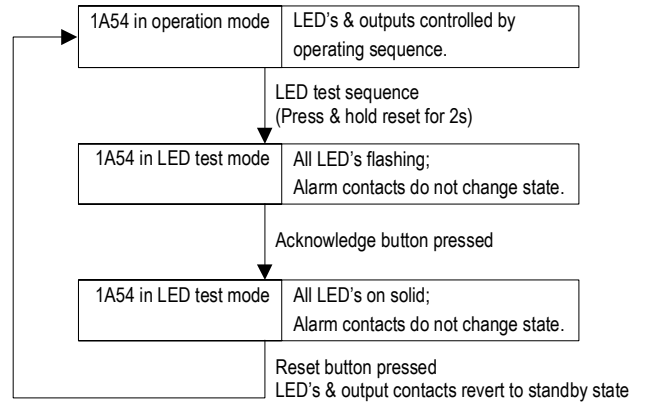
1A54 in operation mode | LED's & outputs controlled by operating sequence.

LED test sequence
(Press & hold reset for 2s)

1A54 in LED test mode | All LED's flashing;
Alarm contacts do not change state.

Acknowledge button pressed

1A54 in LED test mode | All LED's on solid;
Alarm contacts do not change state.

Reset button pressed
LED's & output contacts revert to standby state